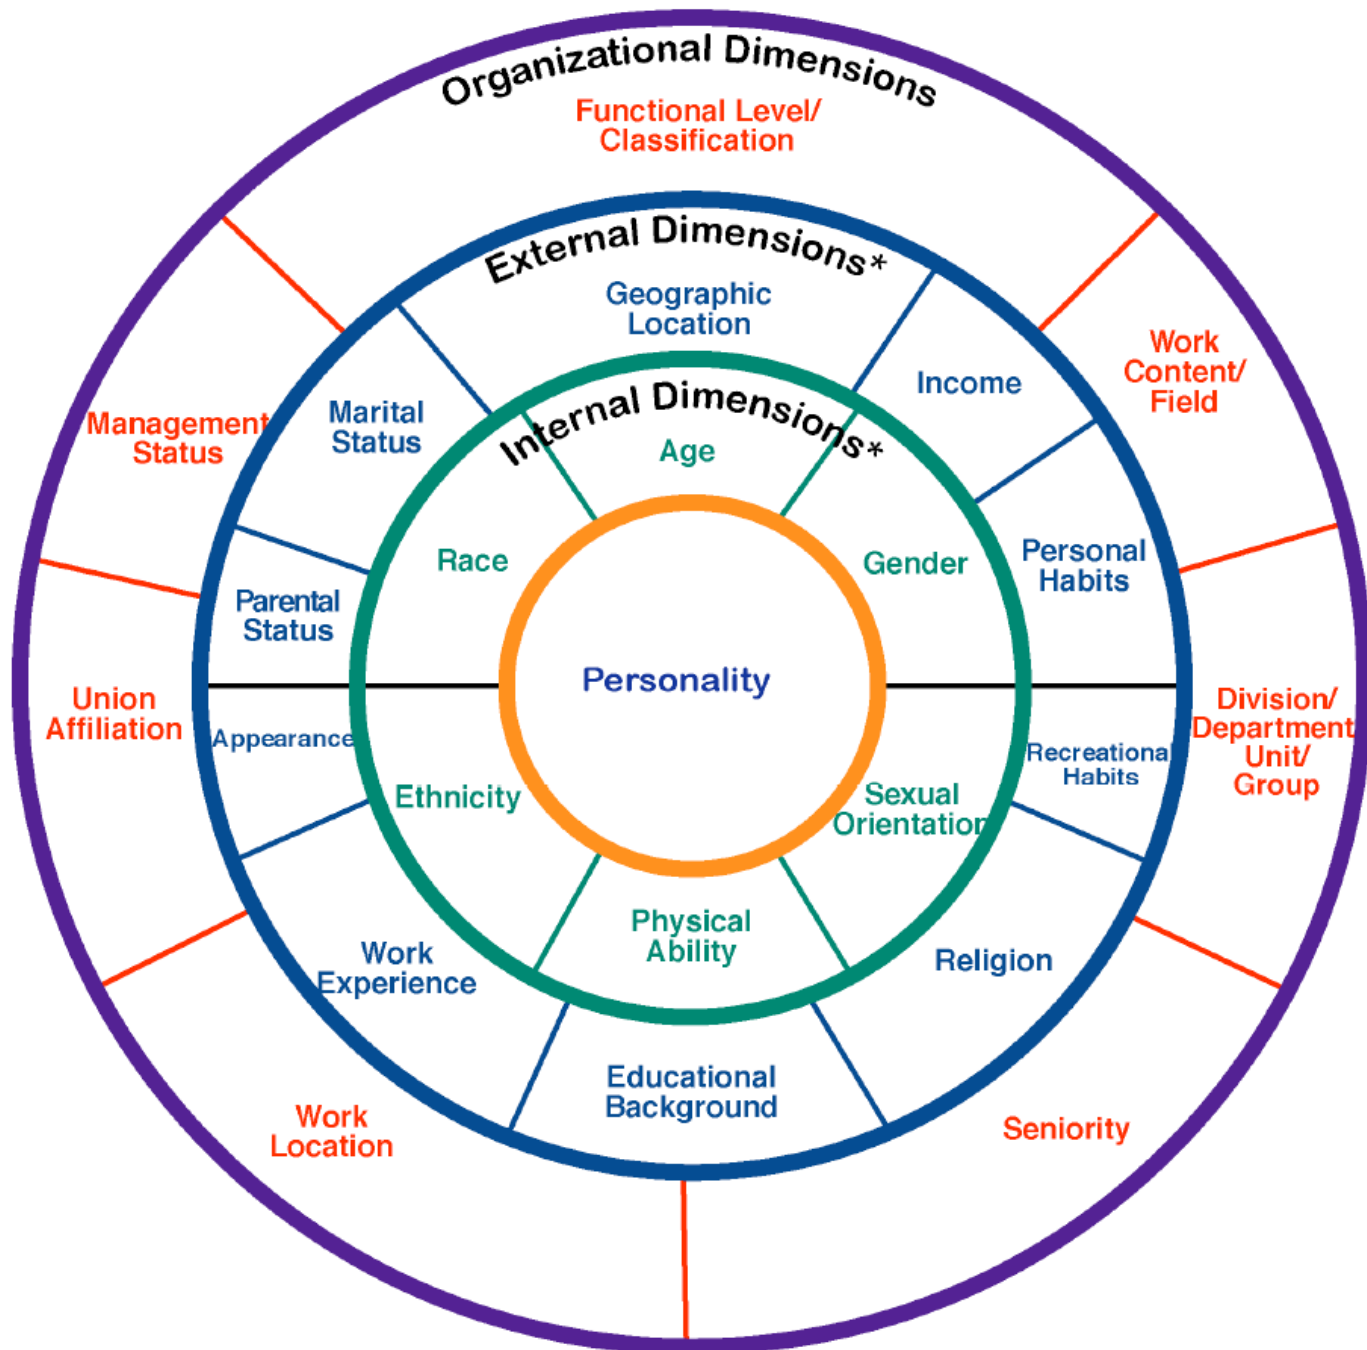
Organizational Dimensions

Functional Level/ Classification

External Dimensions*

Geographic Location

Internal Dimensions*

Age

Work Content/ Field

Income

Management Status

Marital Status

Race

Gender

Personal Habits

Parental Status

Personality

Union Affiliation

Appearance

Division/ Department Unit/ Group

Recreational Habits

Ethnicity

Sexual Orientation

Physical Ability

Work Experience

Religion

Educational Background

Work Location

Seniority